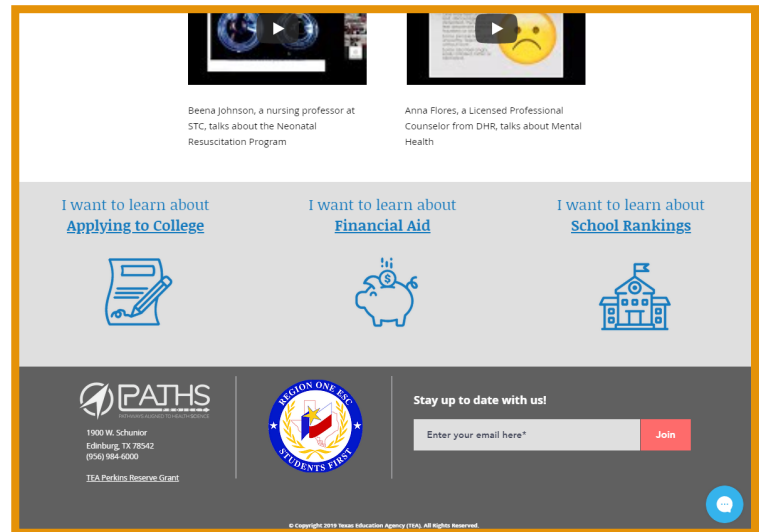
Beena Johnson, a nursing professor at STC, talks about the Neonatal Resuscitation Program

Anna Flores, a Licensed Professional Counselor from DHR, talks about Mental Health

I want to learn about
Applying to College

I want to learn about
Financial Aid

I want to learn about
School Rankings

PATHS
PATHWAYS ALIGNED TO HEALTH SCIENCE

1900 W. Schunior
Edinburg, TX 78542
(956) 984-6000

TEA Perkins Reserve Grant

REGION ONE ESC
STUDENTS FIRST

Stay up to date with us!

Enter your email here*

Join

© Copyright 2019 Texas Education Agency (TEA). All Rights Reserved.